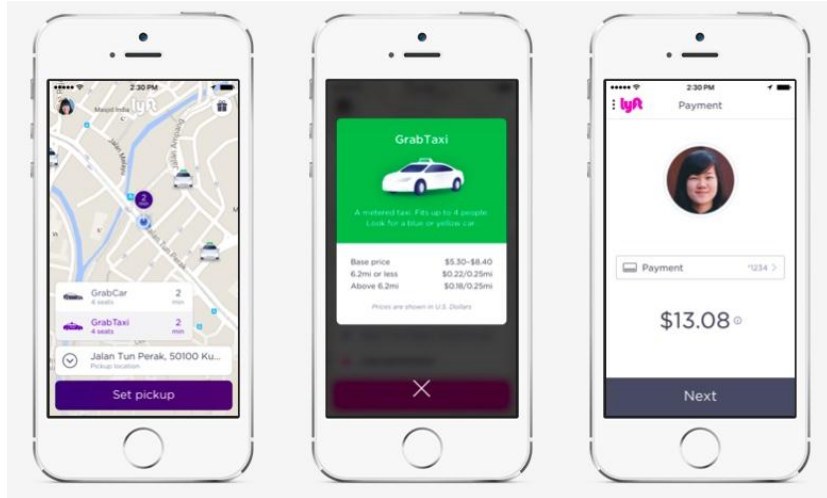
2:30 PM

Masjid India

Jalan Melayu

Jalan Ampang

Jalan Tun Perak

2 min

GrabCar
4 seats
2 min

GrabTaxi
4 seats
2 min

Jalan Tun Perak, 50100 Ku...
Pickup location

Set pickup

GrabTaxi

A metered taxi. Fits up to 4 people. Look for a blue or yellow car.

| | |
|---|---|
| Base price | \$5.30-\$8.40 |
| 6.2mi or less | \$0.22/0.25mi |
| Above 6.2mi | \$0.18/0.25mi |

Prices are shown in U.S. Dollars

2:30 PM

lyft

Payment

Payment
*1234

\$13.08

Next